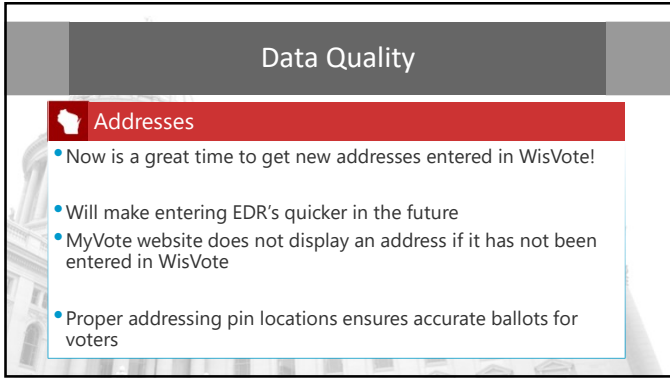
Data Quality

Addresses

• Now is a great time to get new addresses entered in WisVote!

• Will make entering EDR's quicker in the future
• MyVote website does not display an address if it has not been entered in WisVote

• Proper addressing pin locations ensures accurate ballots for voters